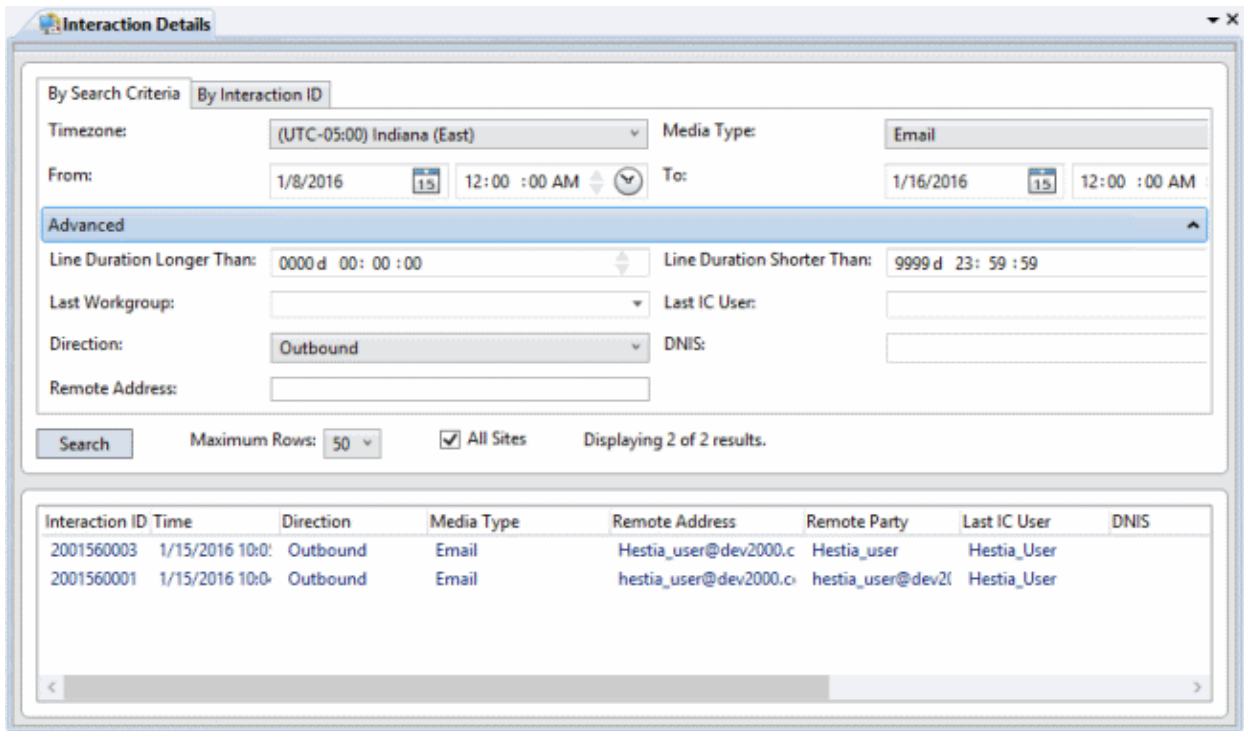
Interaction Details

By Search Criteria | By Interaction ID

Timezone: (UTC-05:00) Indiana (East)
Media Type: Email
From: 1/8/2016 15 12:00 :00 AM
To: 1/16/2016 15 12:00 :00 AM

Advanced

Line Duration Longer Than: 0000 d 00: 00 :00
Line Duration Shorter Than: 9999 d 23: 59 :59
Last Workgroup:
Last IC User:
Direction: Outbound
DNIS:
Remote Address:

Search
Maximum Rows: 50
All Sites
Displaying 2 of 2 results.

| Interaction ID | Time | Direction | Media Type | Remote Address | Remote Party | Last IC User | DNIS |
|---|---|---|---|---|---|---|---|
| 2001560003 | 1/15/2016 10:0 | Outbound | Email | Hestia_user@dev2000.c | Hestia_user | Hestia_User | |
| 2001560001 | 1/15/2016 10:0 | Outbound | Email | hestia_user@dev2000.c | hestia_user@dev2( | Hestia_User | |